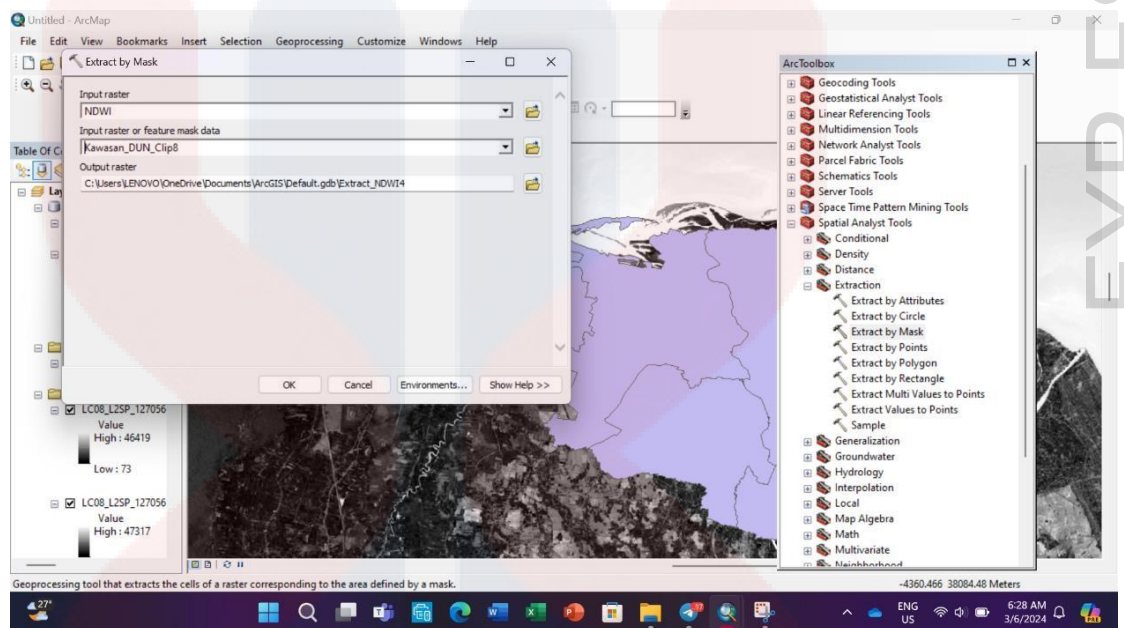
Untitled - ArcMap

File Edit View Bookmarks Insert Selection Geoprocessing Customize Windows Help

Extract by Mask

Input raster
NDWI

Input raster or feature mask data
Kawasan_DUN_Clip8

Output raster
C:\Users\LENOVO\OneDrive\Documents\ArcGIS\Default.gdb\Extract_NDWI4

OK Cancel Environments... Show Help >>

Table Of C

Lay

LC08_L2SP_127056
Value
High : 46419

Low : 73

LC08_L2SP_127056
Value
High : 47317

ArcToolbox

Geocoding Tools
Geostatistical Analyst Tools
Linear Referencing Tools
Multidimension Tools
Network Analyst Tools
Parcel Fabric Tools
Schematics Tools
Server Tools
Space Time Pattern Mining Tools
Spatial Analyst Tools
Conditional
Density
Distance
Extraction
Extract by Attributes
Extract by Circle
Extract by Mask
Extract by Points
Extract by Polygon
Extract by Rectangle
Extract Multi Values to Points
Extract Values to Points
Sample
Generalization
Groundwater
Hydrology
Interpolation
Local
Map Algebra
Math
Multivariate
Neighborhood

Geoprocessing tool that extracts the cells of a raster corresponding to the area defined by a mask.

-4360.466 38084.48 Meters

27°

ENG US

6:28 AM
3/6/2024